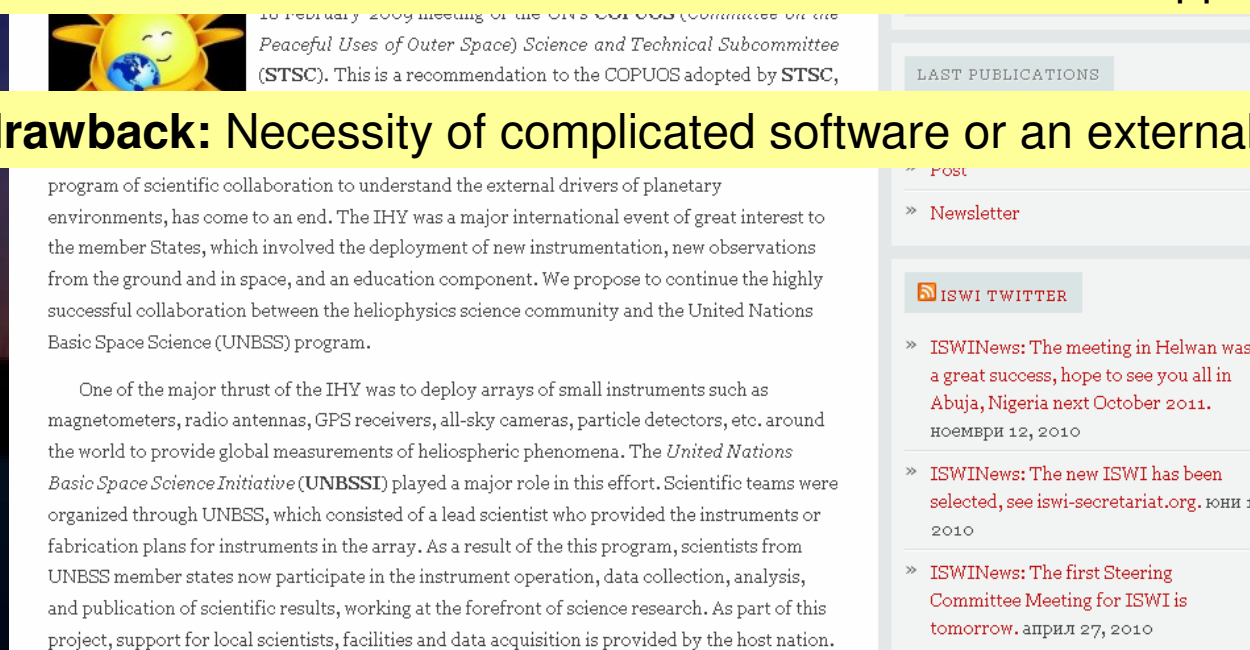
18 February 2009 meeting of the UN's COPUOS (Committee on the Peaceful Uses of Outer Space) Science and Technical Subcommittee (STSC). This is a recommendation to the COPUOS adopted by STSC,

rawback: Necessity of complicated software or an external

program of scientific collaboration to understand the external drivers of planetary environments, has come to an end. The IHY was a major international event of great interest to the member States, which involved the deployment of new instrumentation, new observations from the ground and in space, and an education component. We propose to continue the highly successful collaboration between the heliophysics science community and the United Nations Basic Space Science (UNBSS) program.

One of the major thrust of the IHY was to deploy arrays of small instruments such as magnetometers, radio antennas, GPS receivers, all-sky cameras, particle detectors, etc. around the world to provide global measurements of heliospheric phenomena. The United Nations Basic Space Science Initiative (UNBSSI) played a major role in this effort. Scientific teams were organized through UNBSS, which consisted of a lead scientist who provided the instruments or fabrication plans for instruments in the array. As a result of the this program, scientists from UNBSS member states now participate in the instrument operation, data collection, analysis, and publication of scientific results, working at the forefront of science research. As part of this project, support for local scientists, facilities and data acquisition is provided by the host nation.

LAST PUBLICATIONS

» Post

» Newsletter

ISWI TWITTER

» ISWINews: The meeting in Helwan was a great success, hope to see you all in Abuja, Nigeria next October 2011. ноември 12, 2010

» ISWINews: The new ISWI has been selected, see iswi-secretariat.org. юни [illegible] 2010

» ISWINews: The first Steering Committee Meeting for ISWI is tomorrow. април 27, 2010